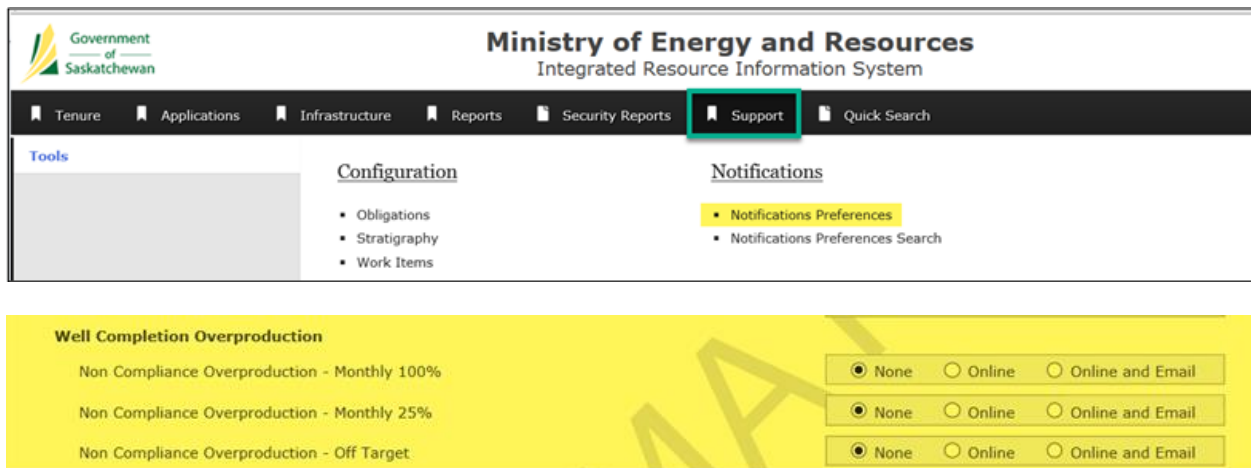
Government of Saskatchewan

Ministry of Energy and Resources
Integrated Resource Information System

Tenure Applications Infrastructure Reports Security Reports Support Quick Search

Tools

Configuration

- Obligations
- Stratigraphy
- Work Items

Notifications

- Notifications Preferences
- Notifications Preferences Search

Well Completion Overproduction

Non Compliance Overproduction - Monthly 100% None Online Online and Email

Non Compliance Overproduction - Monthly 25% None Online Online and Email

Non Compliance Overproduction - Off Target None Online Online and Email